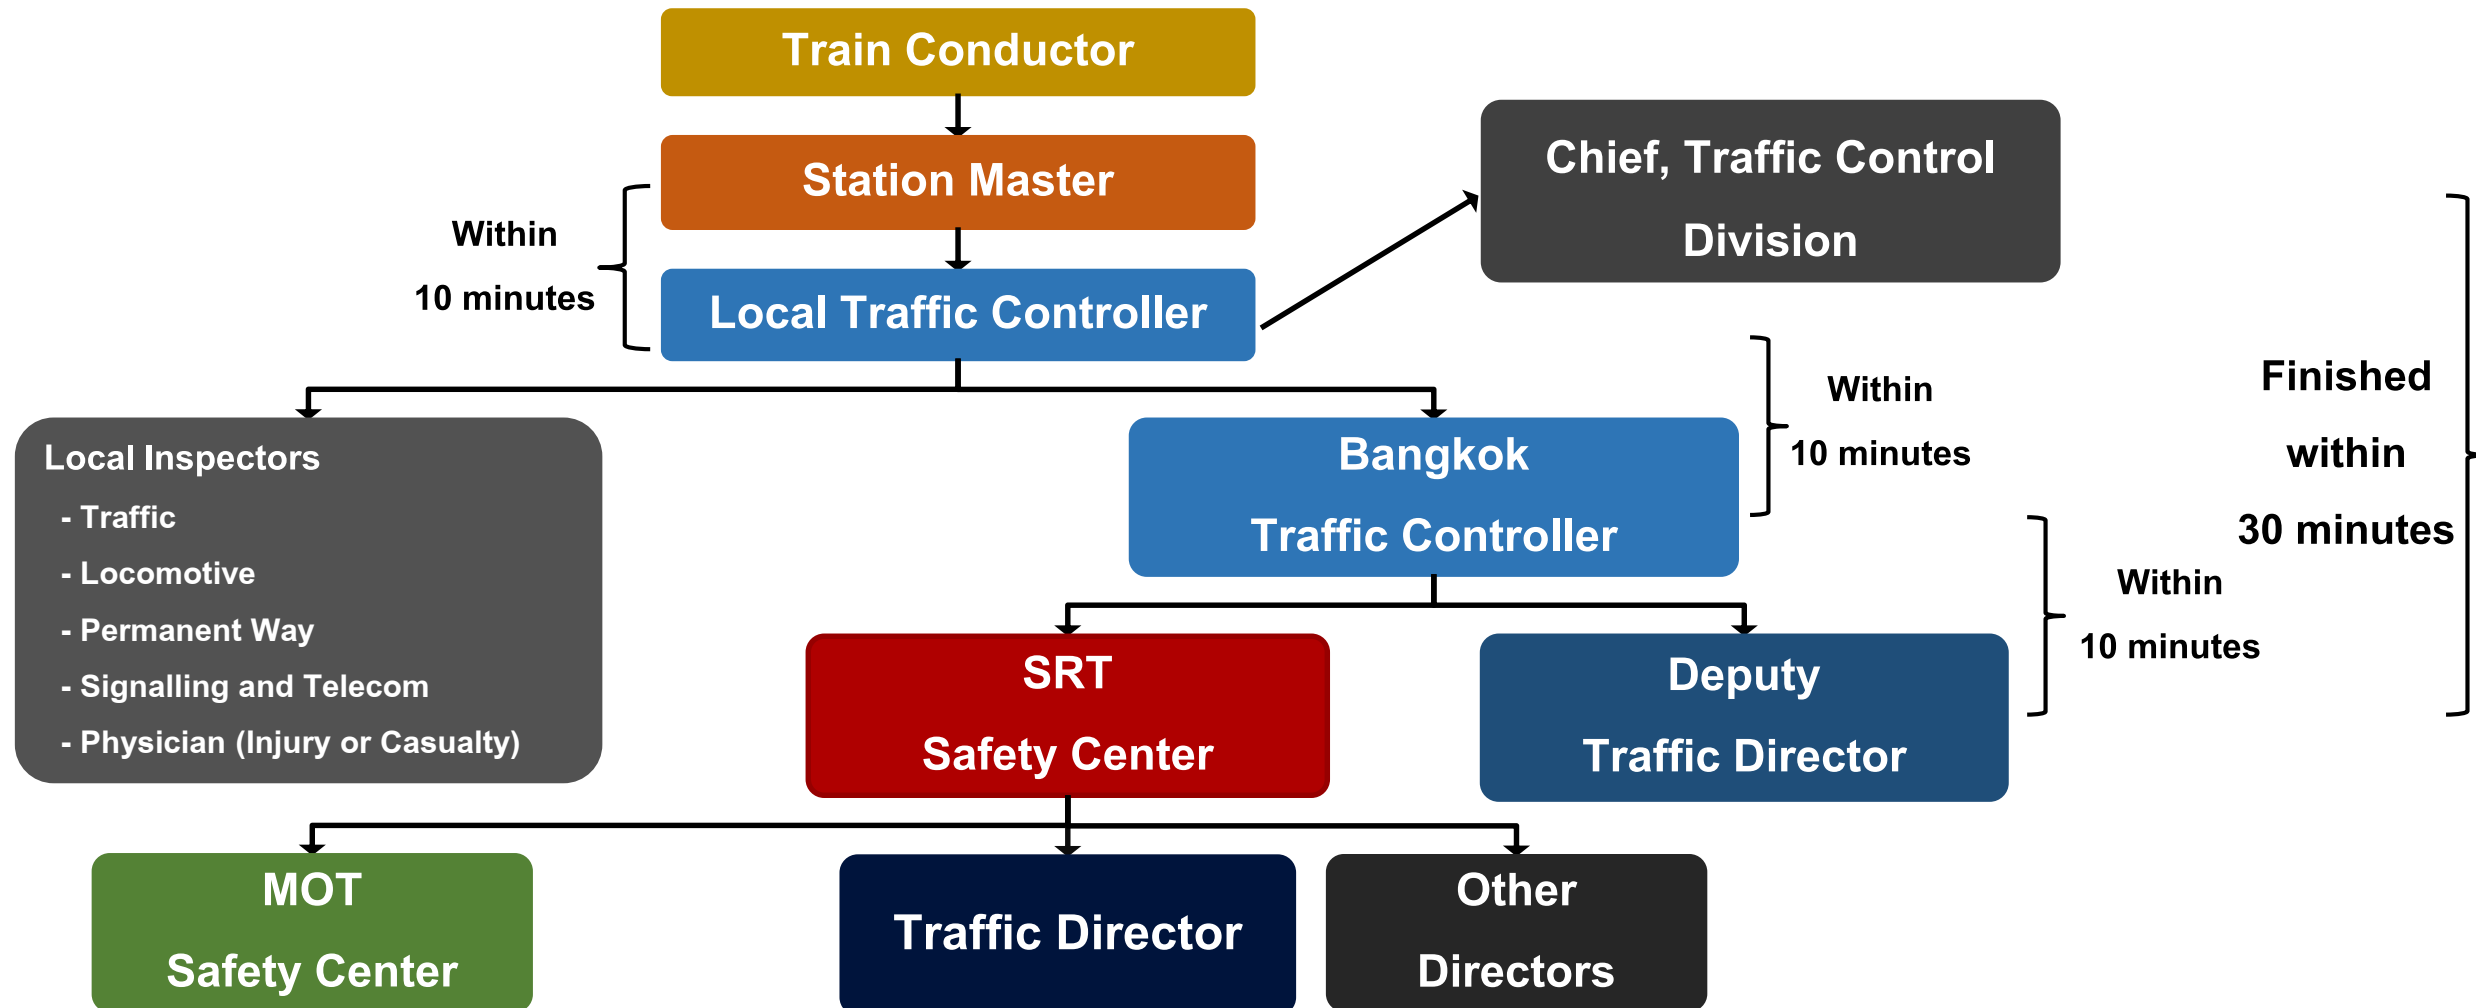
Train Conductor

Station Master

Within
10 minutes

Local Traffic Controller

Chief, Traffic Control
Division

Within
10 minutes

Finished
within
30 minutes

Local Inspectors
- Traffic
- Locomotive
- Permanent Way
- Signalling and Telecom
- Physician (Injury or Casualty)

Bangkok
Traffic Controller

Within
10 minutes

SRT
Safety Center

Deputy
Traffic Director

MOT
Safety Center

Traffic Director

Other
Directors